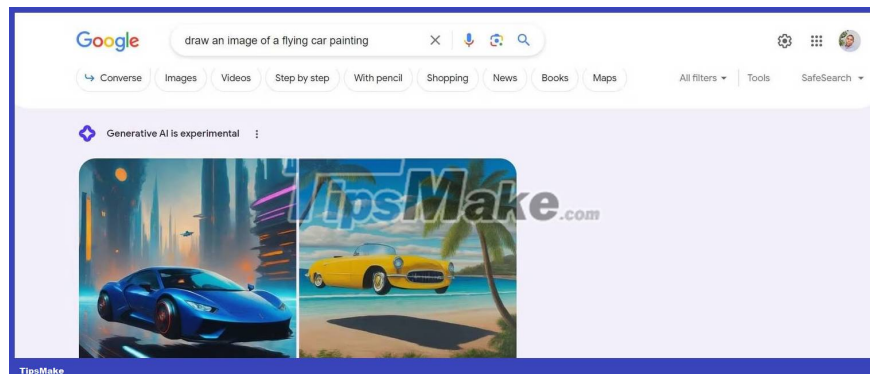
Google

draw an image of a flying car painting

Converse Images Videos Step by step With pencil Shopping News Books Maps

All filters Tools SafeSearch

Generative AI is experimental

TipsMake.com

TipsMake